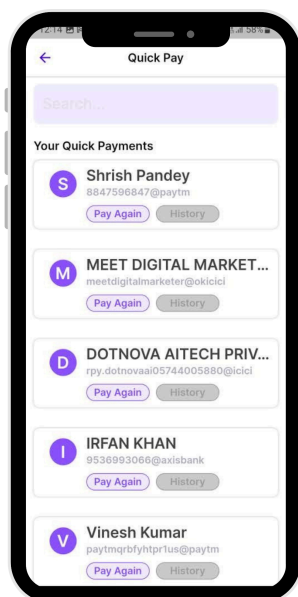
12:14 58%
Quick Pay
Search...
Your Quick Payments
S Shrish Pandey
8847596847@paytm
Pay Again History
M MEET DIGITAL MARKET...
meetdigitalmarketer@okicici
Pay Again History
D DOTNOVA AITECH PRIV...
rpy.dotnovaai05744005880@icici
Pay Again History
I IRFAN KHAN
9536993066@axisbank
Pay Again History
V Vinesh Kumar
paytmqrbfyhtpr1us@paytm
Pay Again History